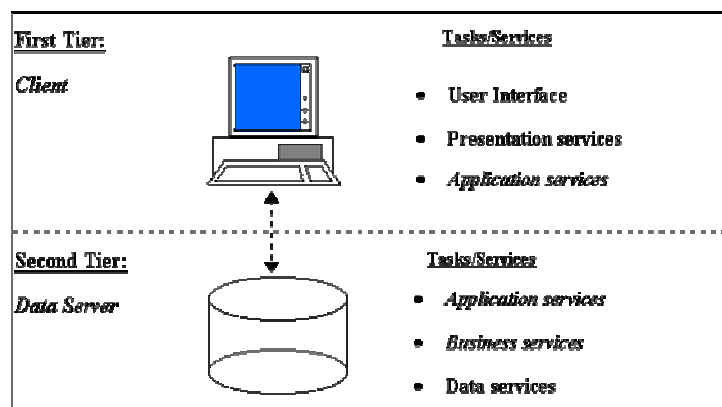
First Tier:

Client

Tasks/Services

- User Interface
- Presentation services
- Application services

Second Tier:

Data Server

Tasks/Services

- Application services
- Business services
- Data services